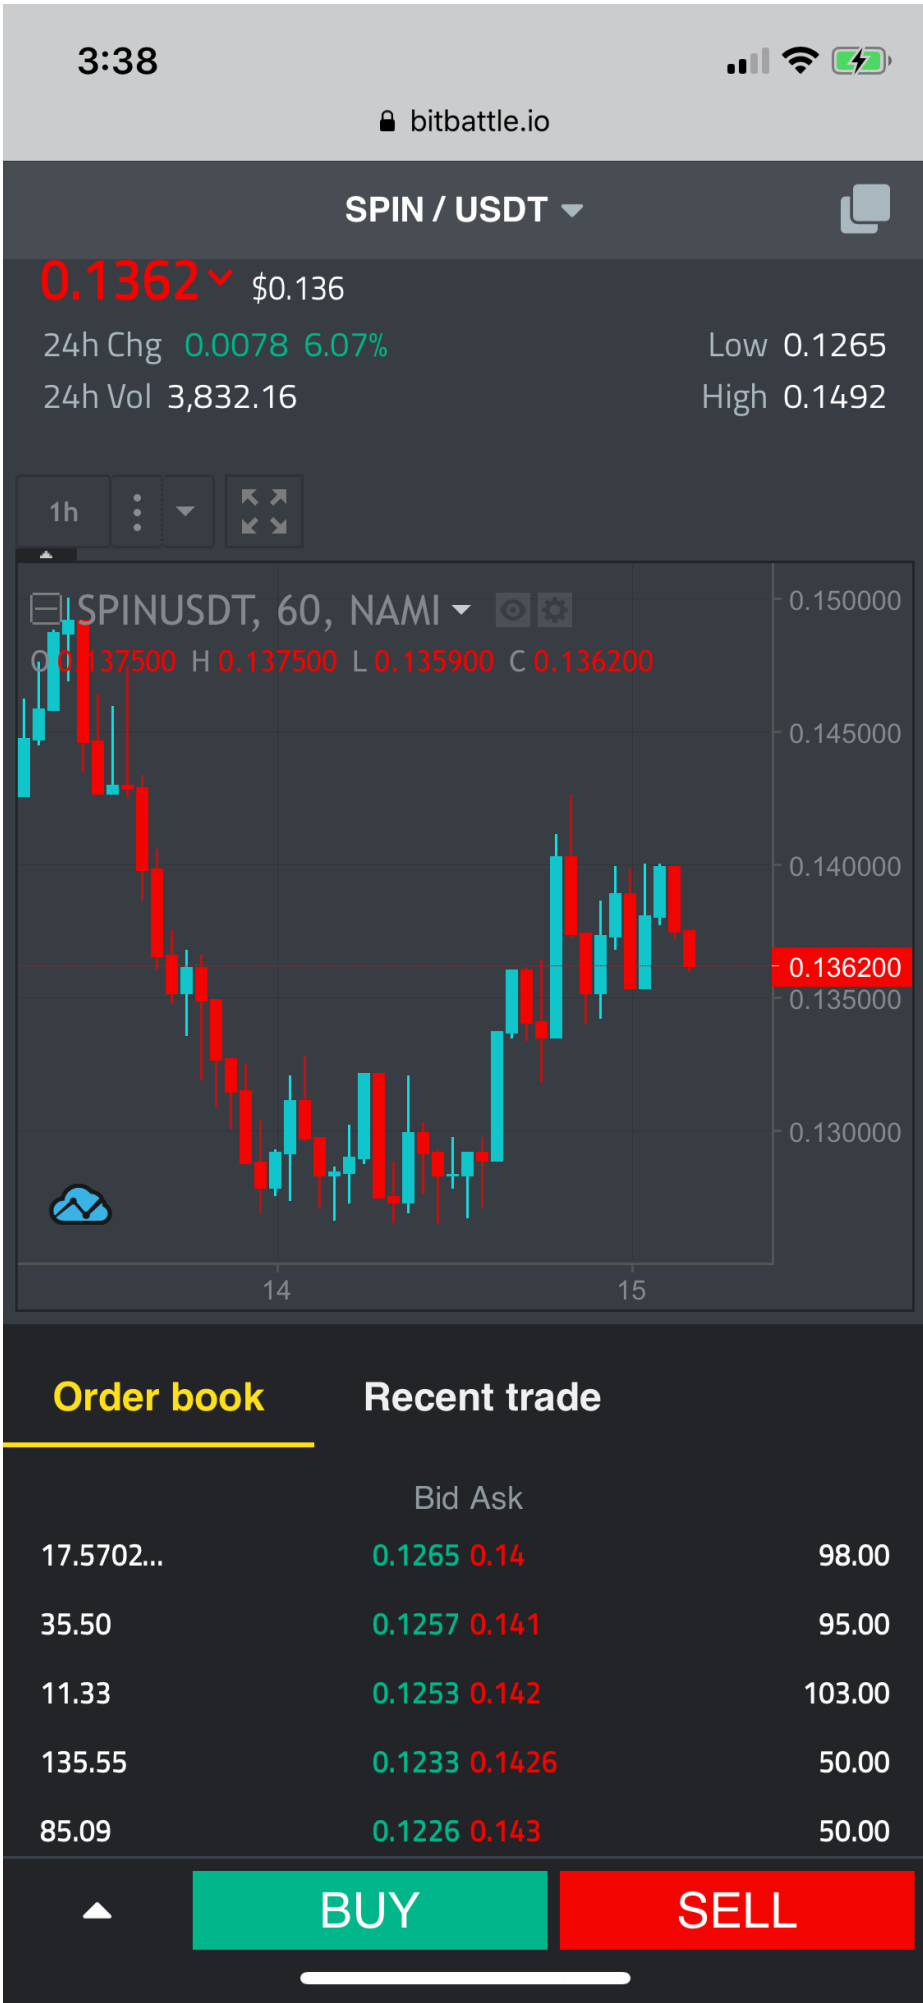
3:38

bitbattle.io

SPIN / USDT

0.1362 $0.136

24h Chg 0.0078 6.07%
24h Vol 3,832.16

Low 0.1265
High 0.1492

1h

SPINUSDT, 60, NAMI

O 0.137500 H 0.137500 L 0.135900 C 0.136200

0.150000
0.145000
0.140000
0.136200
0.135000
0.130000

14
15

Order book
Recent trade

Bid Ask

| | | |
|---|---|---|
| 17.5702... | 0.1265 0.14 | 98.00 |
| 35.50 | 0.1257 0.141 | 95.00 |
| 11.33 | 0.1253 0.142 | 103.00 |
| 135.55 | 0.1233 0.1426 | 50.00 |
| 85.09 | 0.1226 0.143 | 50.00 |

BUY
SELL